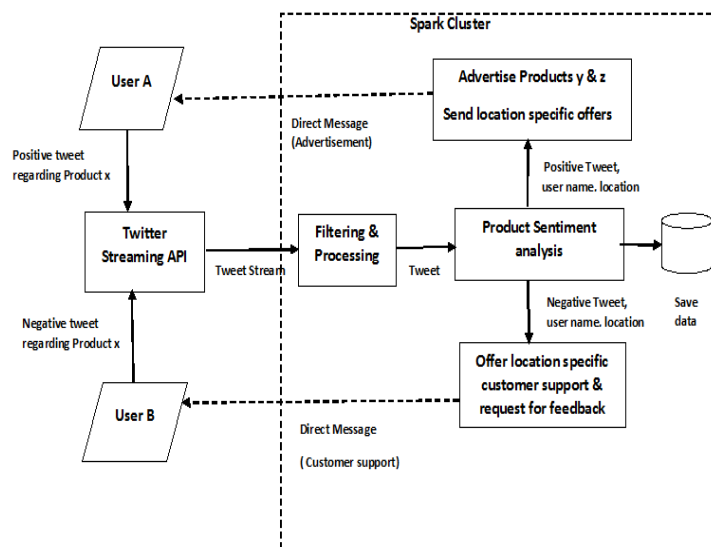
Spark Cluster

User A

Advertise Products y & z

Send location specific offers

Direct Message (Advertisement)

Positive tweet regarding Product x

Positive Tweet, user name. location

Twitter Streaming API

Filtering & Processing

Product Sentiment analysis

Tweet Stream

Tweet

Save data

Negative Tweet, user name. location

Negative tweet regarding Product x

Offer location specific customer support & request for feedback

User B

Direct Message

( Customer support)